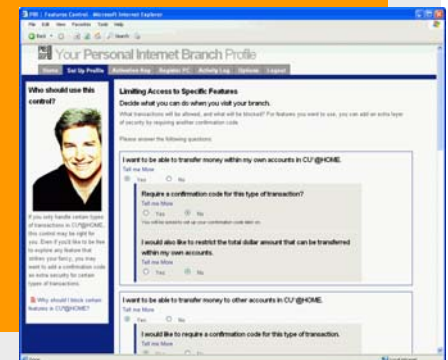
PIB : Features Control - Microsoft Internet Explorer

File Edit View Favorites Tools Help

Your Personal Internet Branch Profile

Home | Set Up Profile | Activation Key | Register PC | Activity Log | Options | Logout

Who should use this control?

If you only handle certain types of transactions in CU*@HOME, this control may be right for you. Even if you'd like to be free to explore any feature that strikes your fancy, you may want to add a confirmation code as extra security for certain types of transactions.

Why should I block certain features in CU*@HOME?

Limiting Access to Specific Features

Decide what you can do when you visit your branch.

What transactions will be allowed, and what will be blocked? For features you want to use, you can add an extra layer of security by requiring another confirmation code.

Please answer the following questions:

I want to be able to transfer money within my own accounts in CU*@HOME.
Tell me More
Yes No

Require a confirmation code for this type of transaction?
Tell me More
Yes No
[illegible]

I would also like to restrict the total dollar amount that can be transferred within my own accounts.
Tell me More
Yes No

I want to be able to transfer money to other accounts in CU*@HOME.
Tell me More
Yes No

I would like to require a confirmation code for this type of transaction.
Tell me More
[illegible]

Done